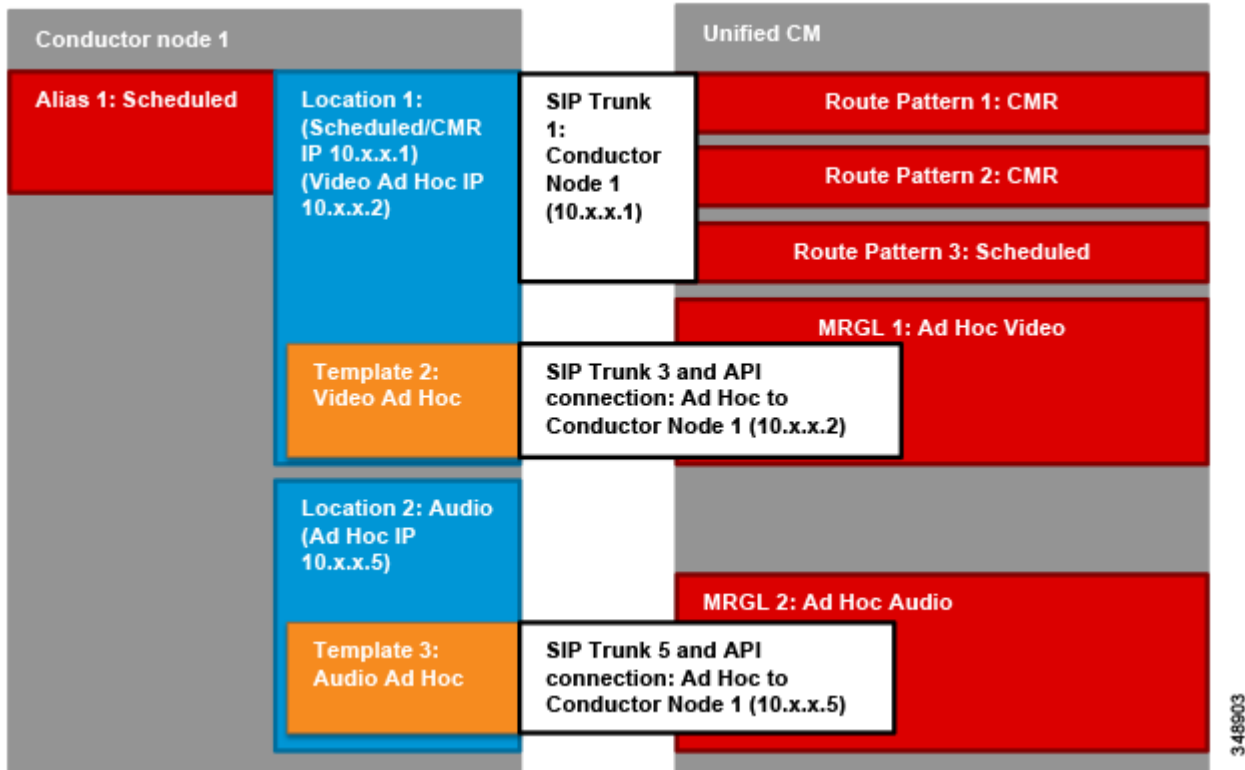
Conductor node 1

Unified CM

Alias 1: Scheduled

Location 1: (Scheduled/CMR IP 10.x.x.1) (Video Ad Hoc IP 10.x.x.2)

SIP Trunk 1: Conductor Node 1 (10.x.x.1)

Route Pattern 1: CMR

Route Pattern 2: CMR

Route Pattern 3: Scheduled

MRGL 1: Ad Hoc Video

Template 2: Video Ad Hoc

SIP Trunk 3 and API connection: Ad Hoc to Conductor Node 1 (10.x.x.2)

Location 2: Audio (Ad Hoc IP 10.x.x.5)

MRGL 2: Ad Hoc Audio

Template 3: Audio Ad Hoc

SIP Trunk 5 and API connection: Ad Hoc to Conductor Node 1 (10.x.x.5)

348903